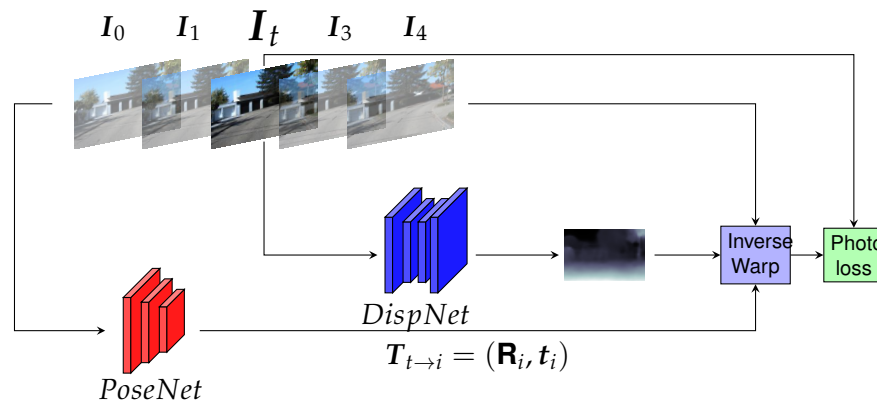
$\boldsymbol{I}_0$ $\boldsymbol{I}_1$ $\boldsymbol{I}_t$ $\boldsymbol{I}_3$ $\boldsymbol{I}_4$

$DispNet$

Inverse Warp

Photo loss

$PoseNet$

$\boldsymbol{T}_{t \to i} = (\mathbf{R}_i, \boldsymbol{t}_i)$